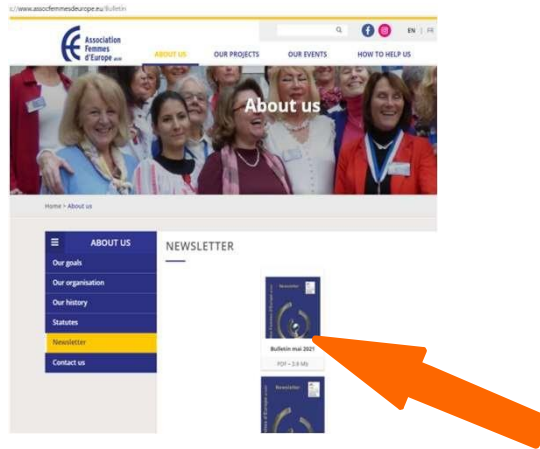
s://www.assocfemmesdeurope.eu/Bulletin

Association Femmes d'Europe asbl

EN | FR

ABOUT US OUR PROJECTS OUR EVENTS HOW TO HELP US

About us

Home > About us

ABOUT US

Our goals
Our organisation
Our history
Statutes
Newsletter
Contact us

NEWSLETTER

Newsletter

Bulletin mai 2021

PDF – 2.6 Mb

Newsletter